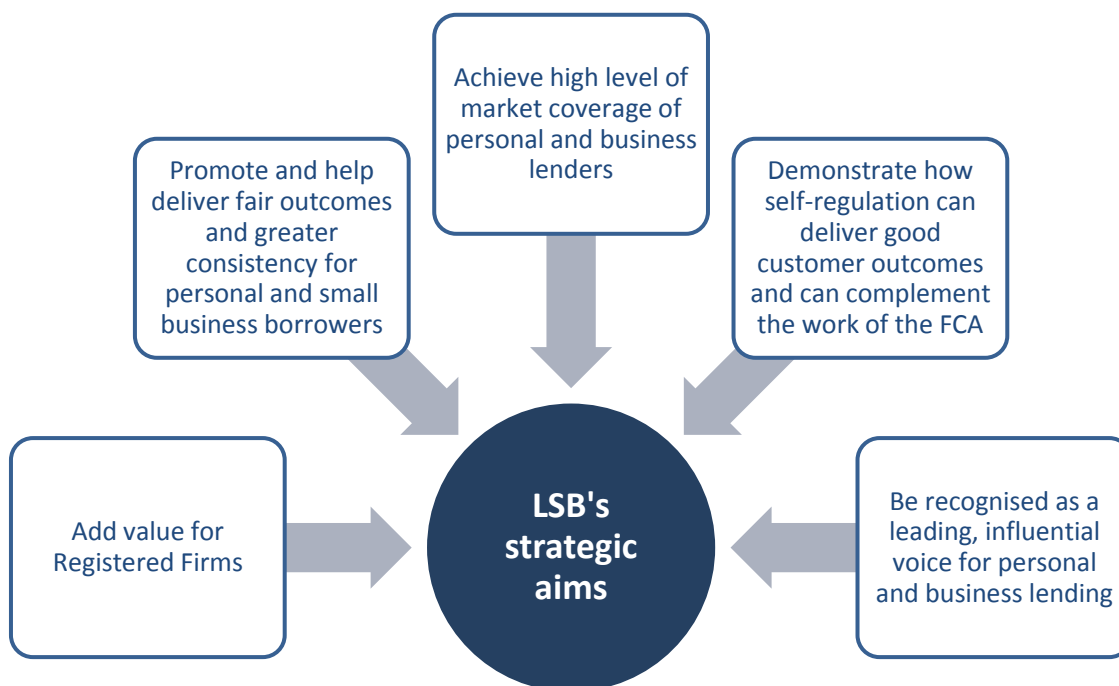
Achieve high level of market coverage of personal and business lenders

Promote and help deliver fair outcomes and greater consistency for personal and small business borrowers

Demonstrate how self-regulation can deliver good customer outcomes and can complement the work of the FCA

Add value for Registered Firms

LSB's strategic aims

Be recognised as a leading, influential voice for personal and business lending